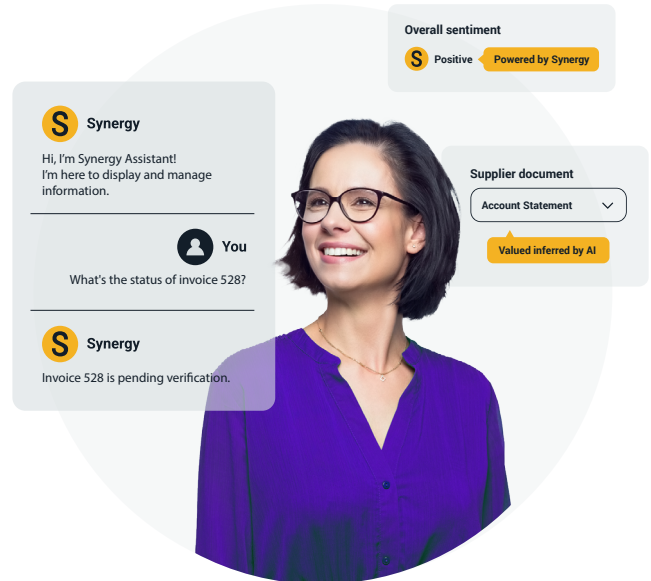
Overall sentiment

S Positive Powered by Synergy

S Synergy

Hi, I'm Synergy Assistant!
I'm here to display and manage information.

You

What's the status of invoice 528?

S Synergy

Invoice 528 is pending verification.

Supplier document

Account Statement

Valued inferred by AI